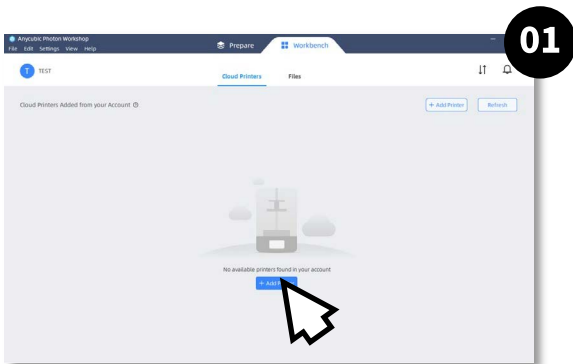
01

Anycubic Photon Workshop
File Edit Settings View Help

Prepare Workbench

T TEST

Cloud Printers Files

Cloud Printers Added from your Account

+ Add Printer Refresh

No available printers found in your account

+ Add P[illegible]